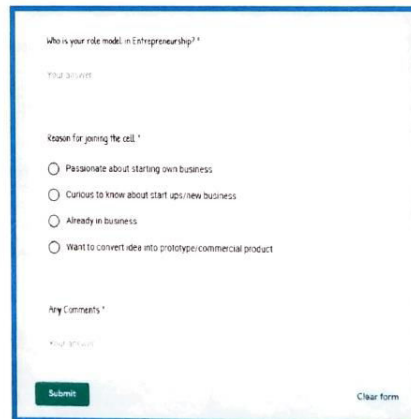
Who is your role model in Entrepreneurship? *

Your answer

Reason for joining the cell *

Passionate about starting own business

Curious to know about start ups/new business

Already in business

Want to convert idea into prototype/commercial product

Any Comments *

Your answer

Submit

Clear form